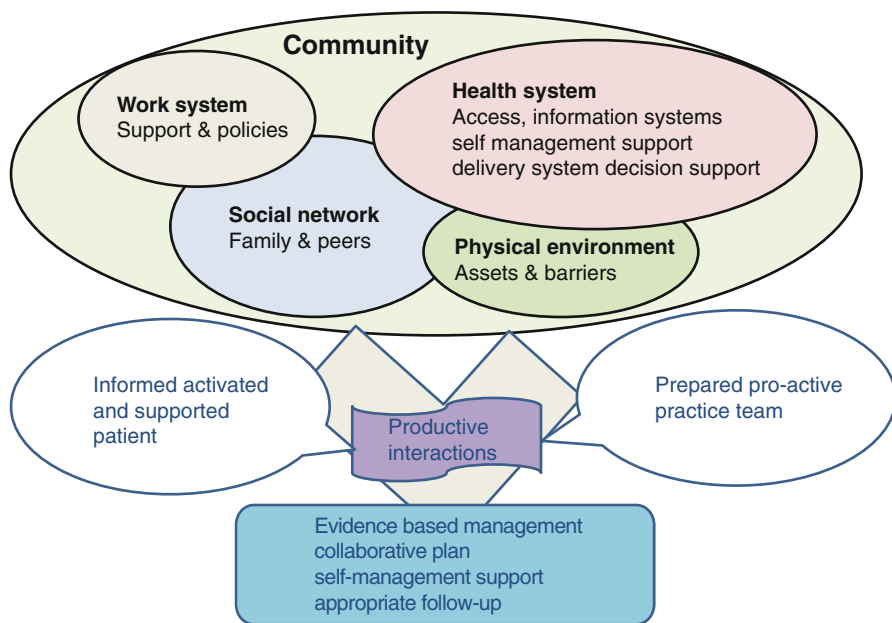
Community

Work system
Support & policies

Health system
Access, information systems
self management support
delivery system decision support

Social network
Family & peers

Physical environment
Assets & barriers

Informed activated and supported patient

Prepared pro-active practice team

Productive interactions

Evidence based management
collaborative plan
self-management support
appropriate follow-up